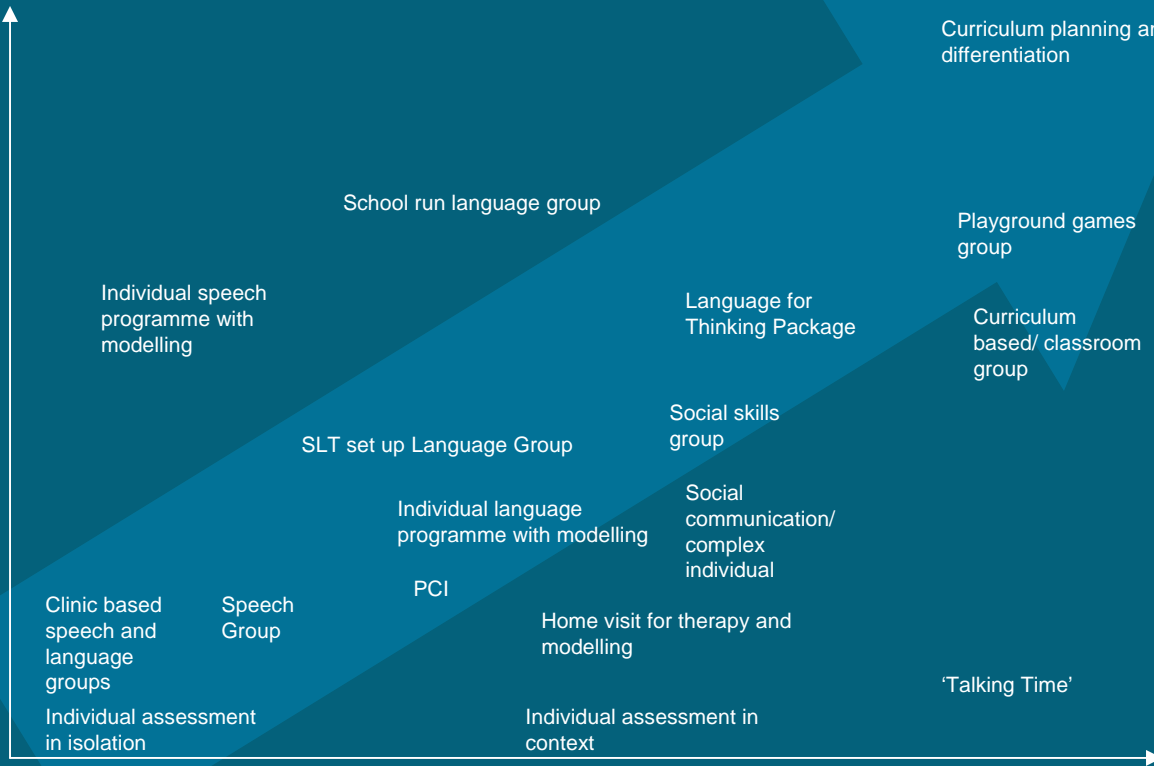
Curriculum planning ar differentiation

School run language group

Playground games group

Individual speech programme with modelling

Language for Thinking Package

Curriculum based/ classroom group

Social skills group

SLT set up Language Group

Individual language programme with modelling

Social communication/ complex individual

PCI

Clinic based speech and language groups

Speech Group

Home visit for therapy and modelling

'Talking Time'

Individual assessment in isolation

Individual assessment in context